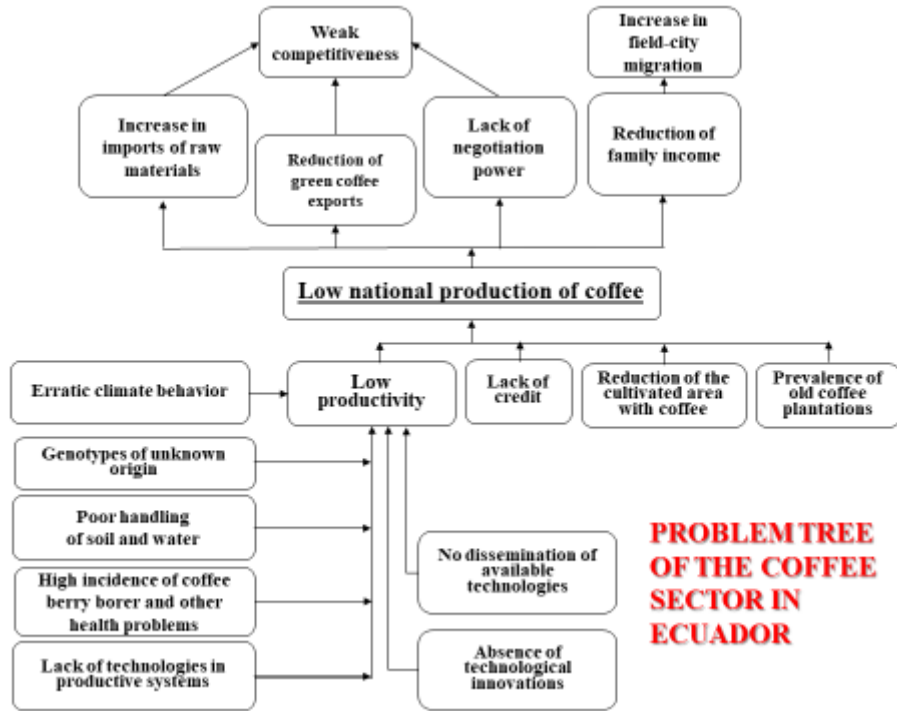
Weak competitiveness

Increase in field-city migration

Increase in imports of raw materials

Reduction of green coffee exports

Lack of negotiation power

Reduction of family income

Low national production of coffee

Erratic climate behavior

Low productivity

Lack of credit

Reduction of the cultivated area with coffee

Prevalence of old coffee plantations

Genotypes of unknown origin

Poor handling of soil and water

High incidence of coffee berry borer and other health problems

Lack of technologies in productive systems

No dissemination of available technologies

Absence of technological innovations

PROBLEM TREE OF THE COFFEE SECTOR IN ECUADOR